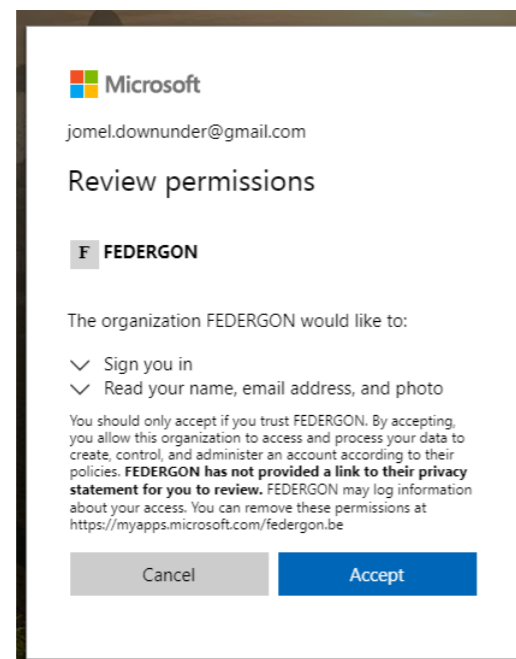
Microsoft

jomel.downunder@gmail.com

Review permissions

F FEDERGON

The organization FEDERGON would like to:

Sign you in

Read your name, email address, and photo

You should only accept if you trust FEDERGON. By accepting, you allow this organization to access and process your data to create, control, and administer an account according to their policies. **FEDERGON has not provided a link to their privacy statement for you to review.** FEDERGON may log information about your access. You can remove these permissions at https://myapps.microsoft.com/federgon.be

Cancel

Accept